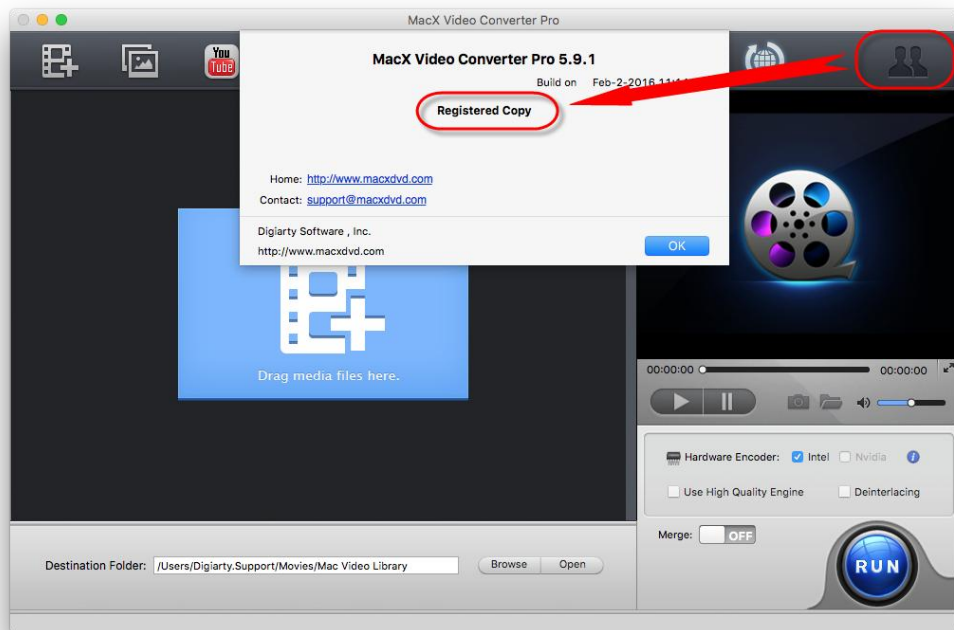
MacX Video Converter Pro

You Tube

MacX Video Converter Pro 5.9.1

Build on Feb-2-2016 11:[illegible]

Registered Copy

Home: http://www.macxdvd.com

Contact: support@macxdvd.com

Digiarty Software , Inc.

http://www.macxdvd.com

OK

Drag media files here.

00:00:00

00:00:00

Hardware Encoder: Intel Nvidia

Use High Quality Engine

Deinterlacing

Merge: OFF

RUN

Destination Folder: /Users/Digiarty.Support/Movies/Mac Video Library

Browse

Open